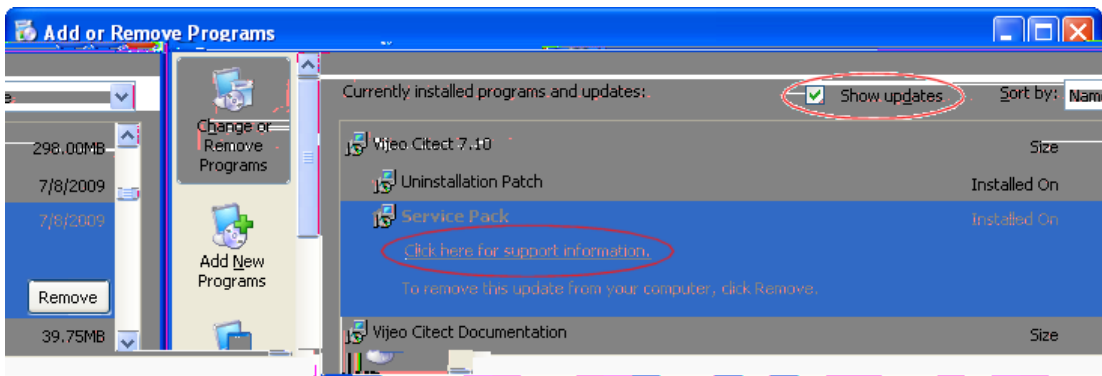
Add or Remove Programs

e

298.00MB

7/8/2009

7/8/2009

Remove

39.75MB

Change or Remove Programs

Add New Programs

Currently installed programs and updates:

Show updates

Sort by: Nam

Vijeo Citect 7.10

Size

Uninstallation Patch

Installed On

Service Pack

Installed On

Click here for support information.

To remove this update from your computer, click Remove.

Vijeo Citect Documentation

Size